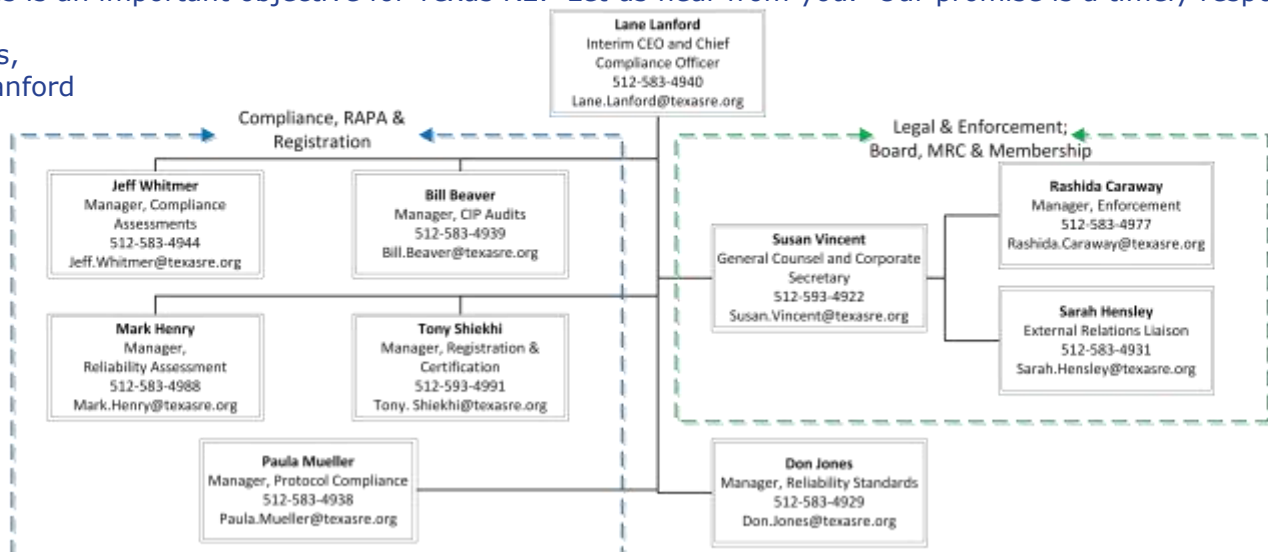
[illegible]e is an important objective for Texas RE. Let us hear from you. Our promise is a timely resp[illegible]

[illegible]s,
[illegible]nford

Lane Lanford
Interim CEO and Chief Compliance Officer
512-583-4940
Lane.Lanford@texasre.org

Compliance, RAPA & Registration

Legal & Enforcement; Board, MRC & Membership

Jeff Whitmer
Manager, Compliance Assessments
512-583-4944
Jeff.Whitmer@texasre.org

Bill Beaver
Manager, CIP Audits
512-583-4939
Bill.Beaver@texasre.org

Rashida Caraway
Manager, Enforcement
512-583-4977
Rashida.Caraway@texasre.org

Susan Vincent
General Counsel and Corporate Secretary
512-593-4922
Susan.Vincent@texasre.org

Sarah Hensley
External Relations Liaison
512-583-4931
Sarah.Hensley@texasre.org

Mark Henry
Manager, Reliability Assessment
512-583-4988
Mark.Henry@texasre.org

Tony Shiekhi
Manager, Registration & Certification
512-593-4991
Tony. Shiekhi@texasre.org

Paula Mueller
Manager, Protocol Compliance
512-583-4938
Paula.Mueller@texasre.org

Don Jones
Manager, Reliability Standards
512-583-4929
Don.Jones@texasre.org